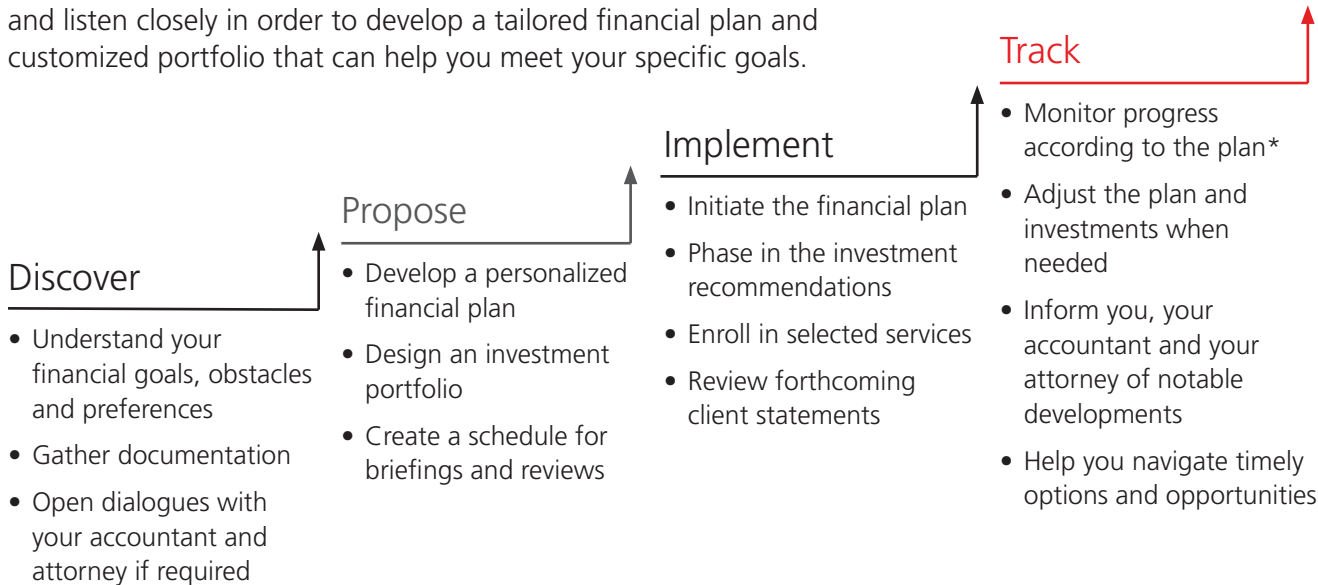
and listen closely in order to develop a tailored financial plan and customized portfolio that can help you meet your specific goals.

Discover

• Understand your financial goals, obstacles and preferences
• Gather documentation
• Open dialogues with your accountant and attorney if required

Propose

• Develop a personalized financial plan
• Design an investment portfolio
• Create a schedule for briefings and reviews

Implement

• Initiate the financial plan
• Phase in the investment recommendations
• Enroll in selected services
• Review forthcoming client statements

Track

• Monitor progress according to the plan*
• Adjust the plan and investments when needed
• Inform you, your accountant and your attorney of notable developments
• Help you navigate timely options and opportunities